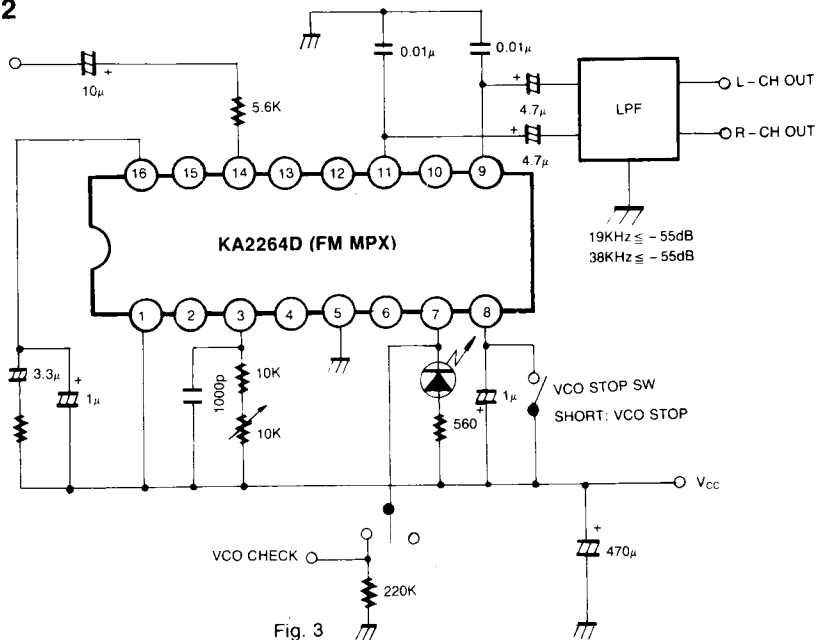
2

+
10μ
5.6K
0.01μ
0.01μ
+
4.7μ
+
4.7μ
LPF
L – CH OUT
R – CH OUT
16
15
14
13
12
11
10
9
19KHz ≦ – 55dB
38KHz ≦ – 55dB
KA2264D (FM MPX)
1
2
3
4
5
6
7
8
3.3μ
+
1μ
1000p
10K
10K
560
+
1μ
VCO STOP SW
SHORT: VCO STOP
$V_{CC}$
+
470μ
VCO CHECK
220K
Fig. 3